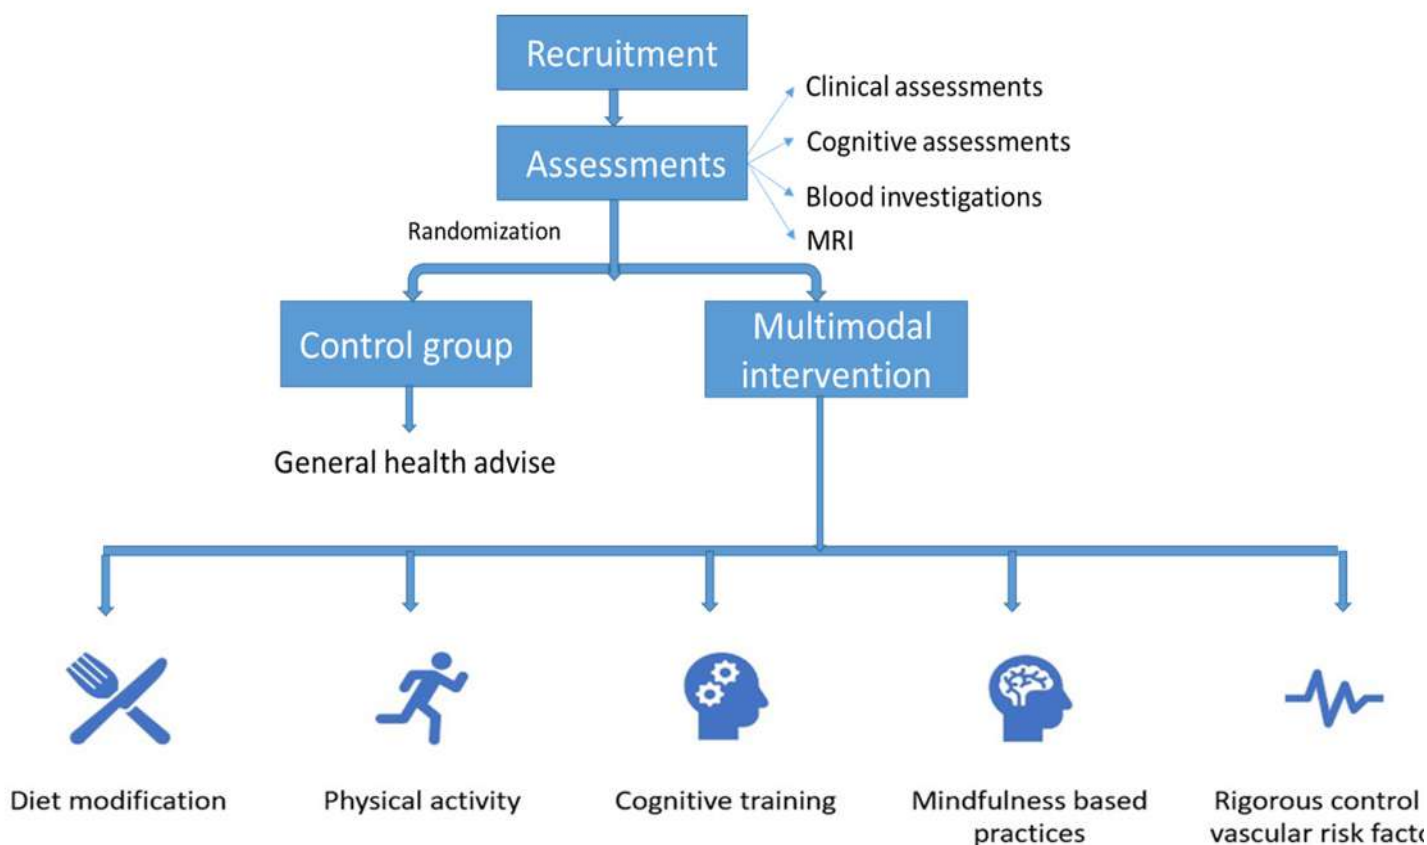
Recruitment

Assessments

Clinical assessments

Cognitive assessments

Blood investigations

MRI

Randomization

Control group

Multimodal intervention

General health advise

Diet modification

Physical activity

Cognitive training

Mindfulness based practices

Rigorous control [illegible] vascular risk facto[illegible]